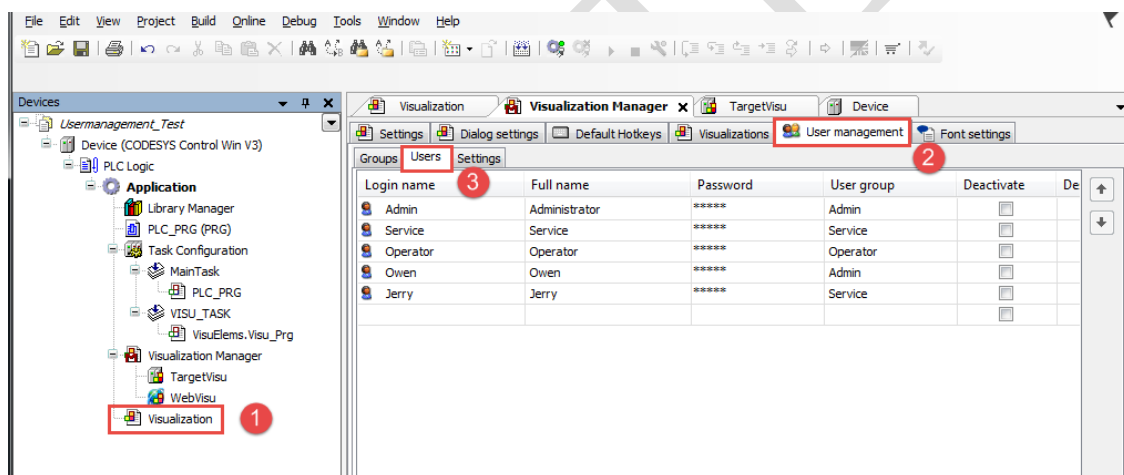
File Edit View Project Build Online Debug Tools Window Help

Devices

Usermanagement_Test
Device (CODESYS Control Win V3)
PLC Logic
Application
Library Manager
PLC_PRG (PRG)
Task Configuration
MainTask
PLC_PRG
VISU_TASK
VisuElems.Visu_Prg
Visualization Manager
TargetVisu
WebVisu
Visualization
1

Visualization | Visualization Manager | TargetVisu | Device

Settings | Dialog settings | Default Hotkeys | Visualizations | User management | Font settings
2

Groups | Users | Settings
3

| Login name | Full name | Password | User group | Deactivate | De |
|---|---|---|---|---|---|
| Admin | Administrator | ***** | Admin | | |
| Service | Service | ***** | Service | | |
| Operator | Operator | ***** | Operator | | |
| Owen | Owen | ***** | Admin | | |
| Jerry | Jerry | ***** | Service | | |
| | | | | | |